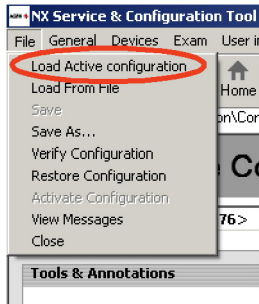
NX Service & Configuration Tool
File General Devices Exam User in
Load Active configuration
Load From File
Save
Save As...
Verify Configuration
Restore Configuration
Activate Configuration
View Messages
Close
Home
on\Co
e Co
76>
Tools & Annotations